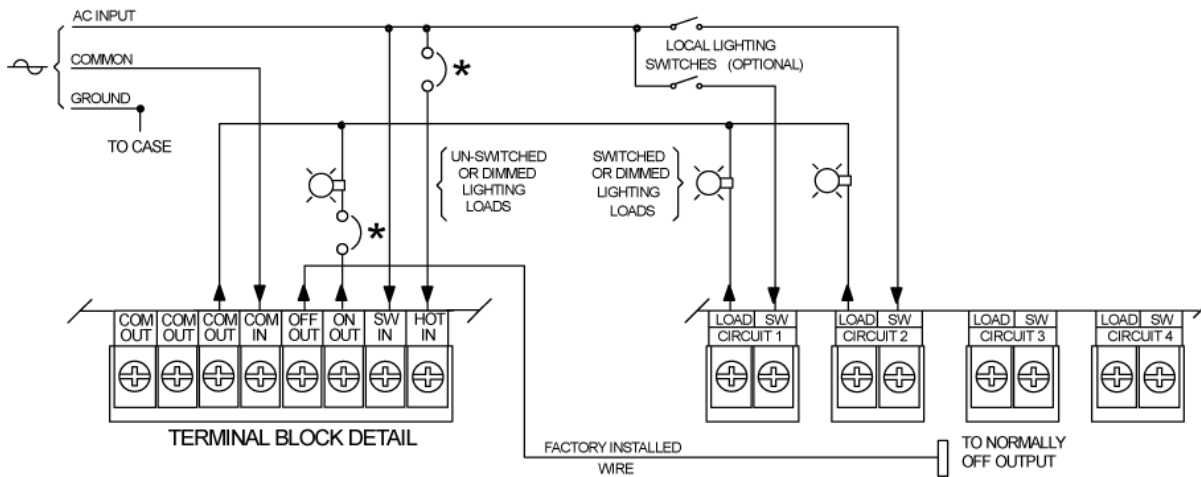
AC INPUT
COMMON
GROUND
TO CASE

LOCAL LIGHTING SWITCHES (OPTIONAL)

*

UN-SWITCHED OR DIMMED LIGHTING LOADS

SWITCHED OR DIMMED LIGHTING LOADS

*

| COM OUT | COM OUT | COM OUT | COM IN | OFF OUT | ON OUT | SW IN | HOT IN |
|---|---|---|---|---|---|---|---|

TERMINAL BLOCK DETAIL

| LOAD | SW | LOAD | SW | LOAD | SW | LOAD | SW |
|---|---|---|---|---|---|---|---|
| CIRCUIT 1 | | CIRCUIT 2 | | CIRCUIT 3 | | CIRCUIT 4 | |

FACTORY INSTALLED WIRE

TO NORMALLY OFF OUTPUT